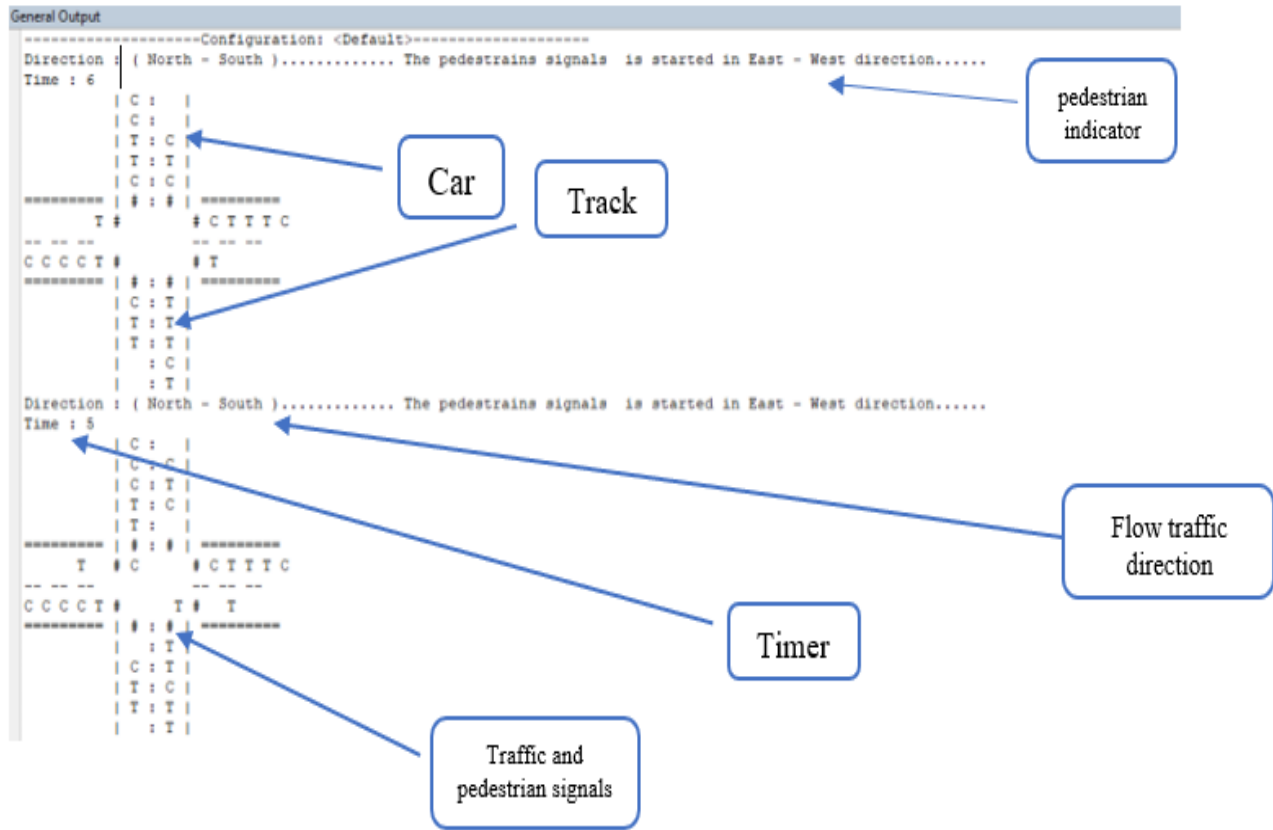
General Output

====================Configuration: <Default>====================
Direction : ( North - South )............. The pedestrains signals is started in East - West direction......
Time : 6
| C : |
| C : |
| T : C |
| T : T |
| C : C |
========= | # : # | =========
T # # C T T T C
-- -- -- -- -- --
C C C C T # # T
========= | # : # | =========
| C : T |
| T : T |
| T : T |
| : C |
| : T |
Direction : ( North - South )............. The pedestrains signals is started in East - West direction......
Time : 5
| C : |
| C : C |
| C : T |
| T : C |
| T : |
========= | # : # | =========
T # C # C T T T C
-- -- -- -- -- --
C C C C T # T # T
========= | # : # | =========
| : T |
| C : T |
| T : C |
| T : T |
| : T |

pedestrian indicator

Car

Track

Flow traffic direction

Timer

Traffic and pedestrian signals